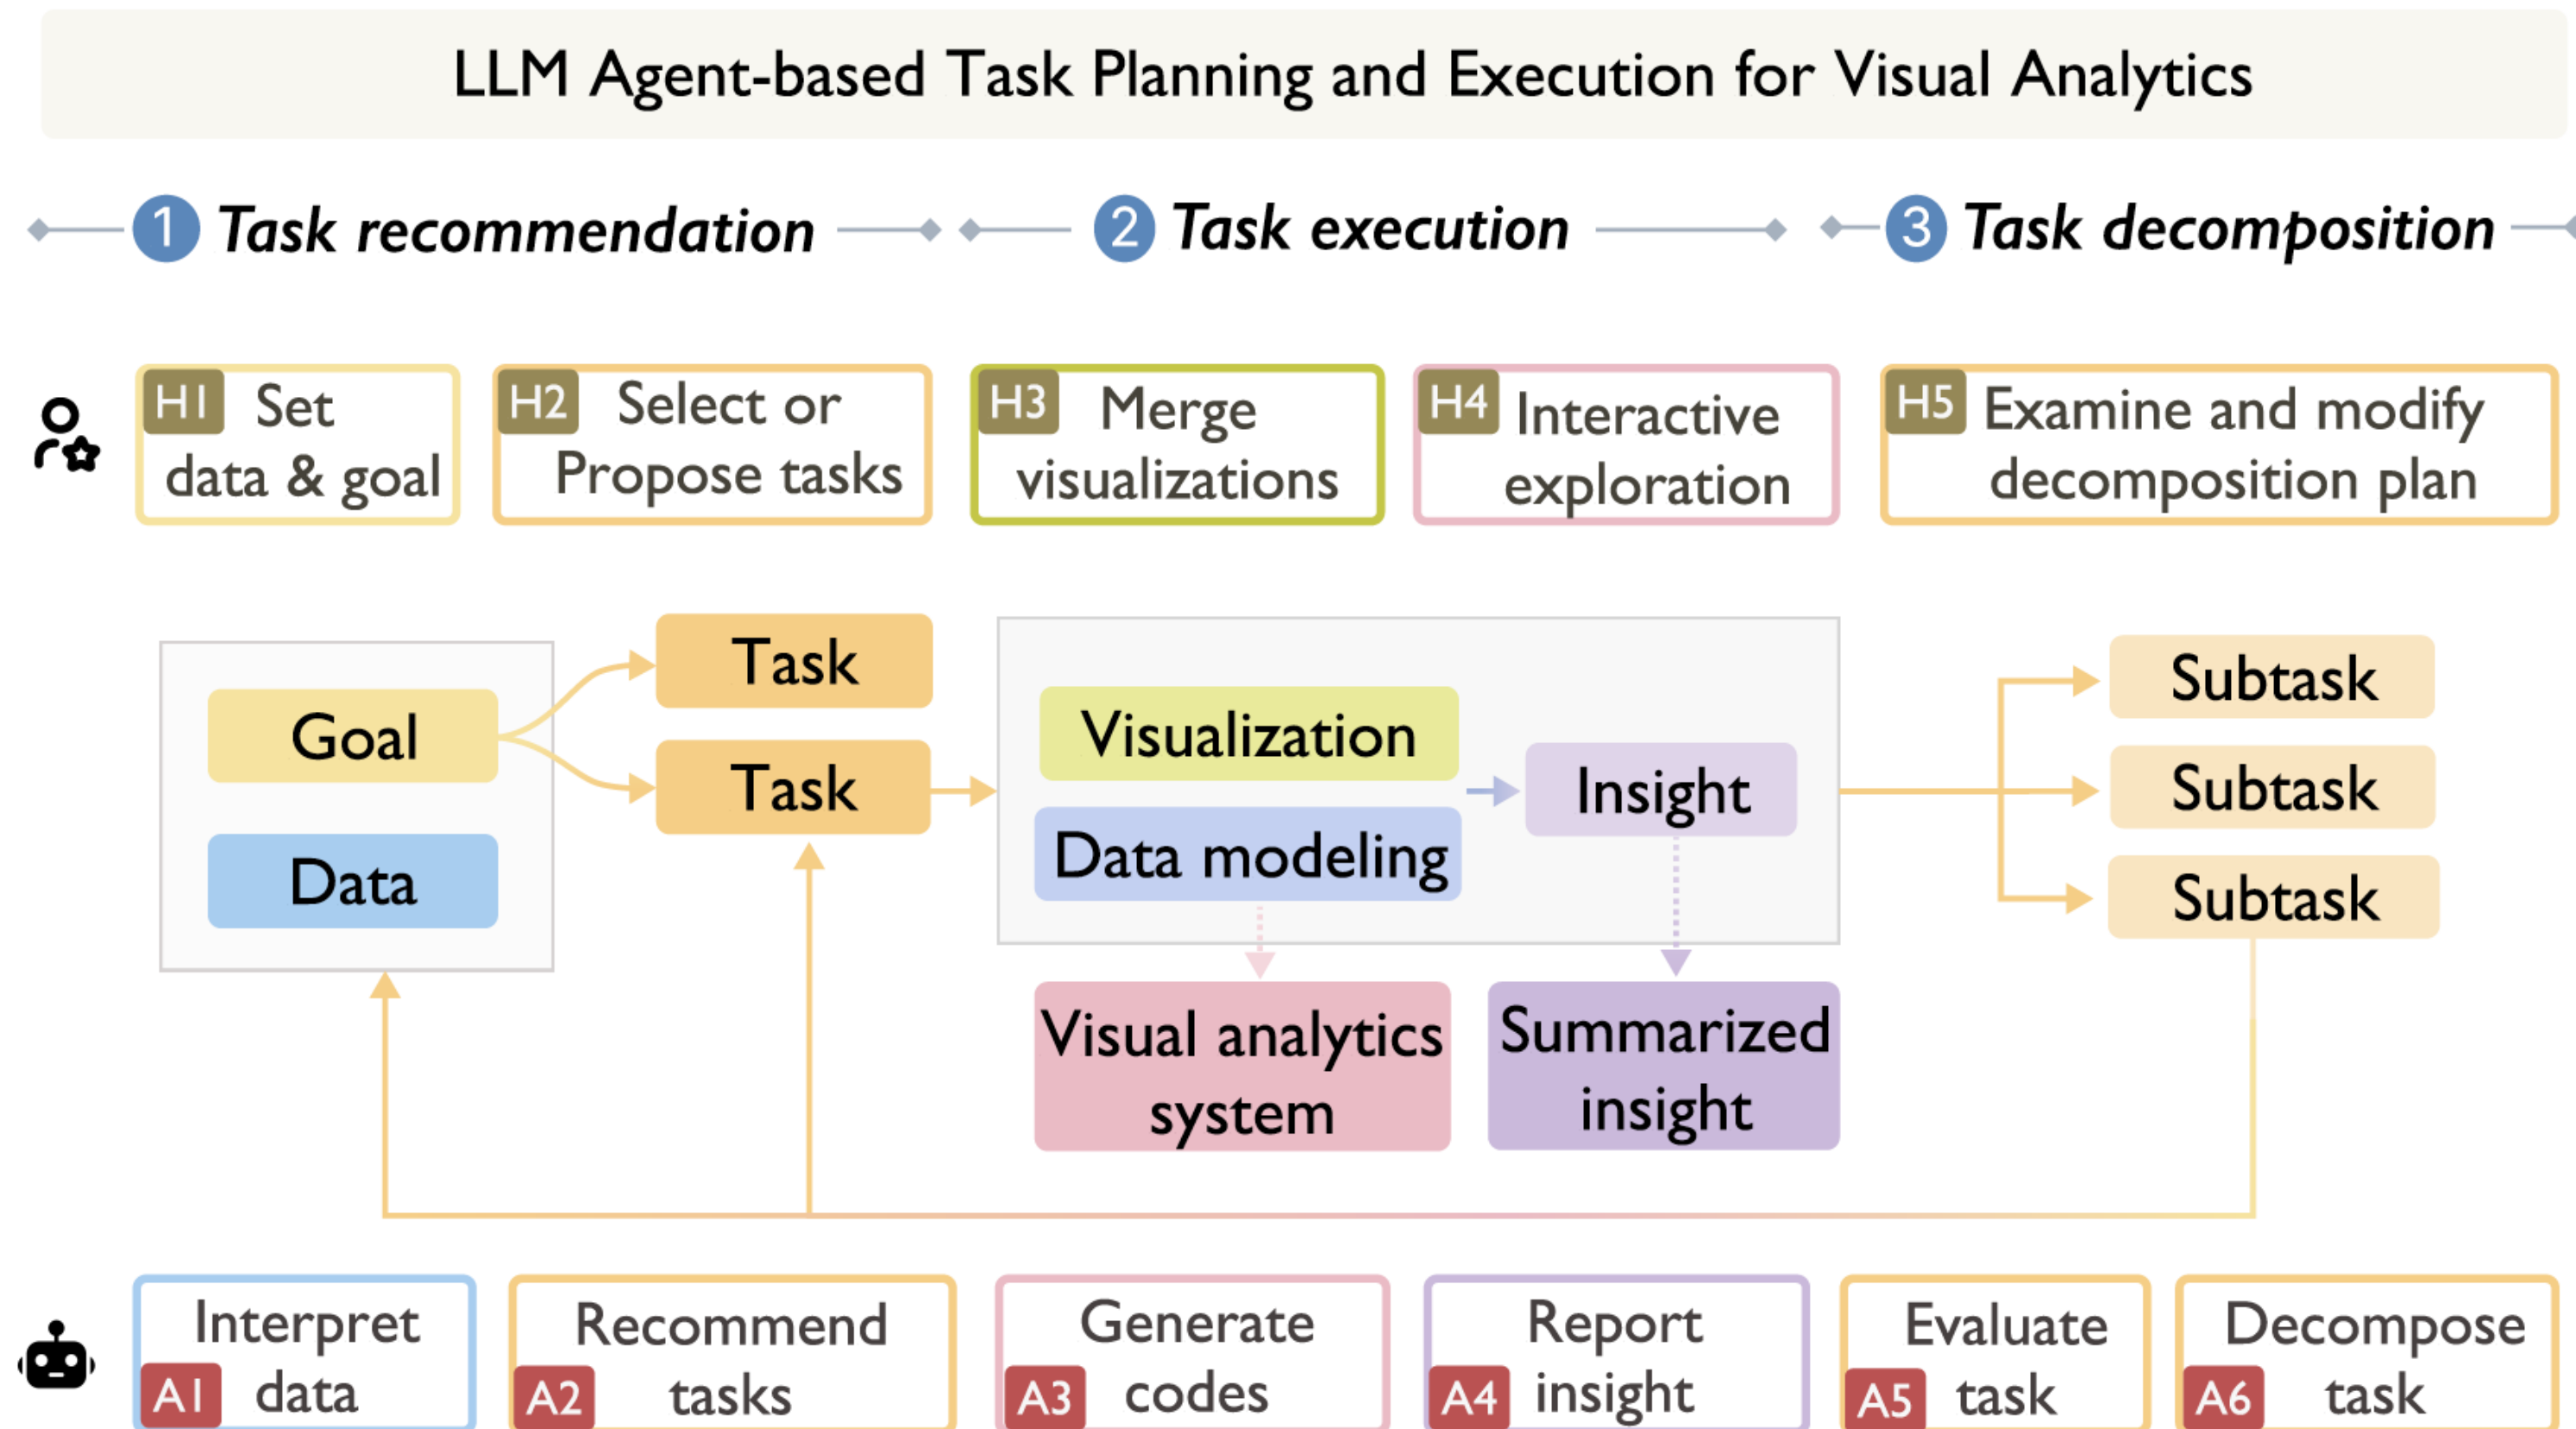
LLM Agent-based Task Planning and Execution for Visual Analytics

1 Task recommendation

2 Task execution

3 Task decomposition

H1 Set data & goal

H2 Select or Propose tasks

H3 Merge visualizations

H4 Interactive exploration

H5 Examine and modify decomposition plan

Goal

Data

Task

Task

Visualization

Data modeling

Insight

Subtask

Subtask

Subtask

Visual analytics system

Summarized insight

Interpret A1 data

Recommend A2 tasks

Generate A3 codes

Report A4 insight

Evaluate A5 task

Decompose A6 task